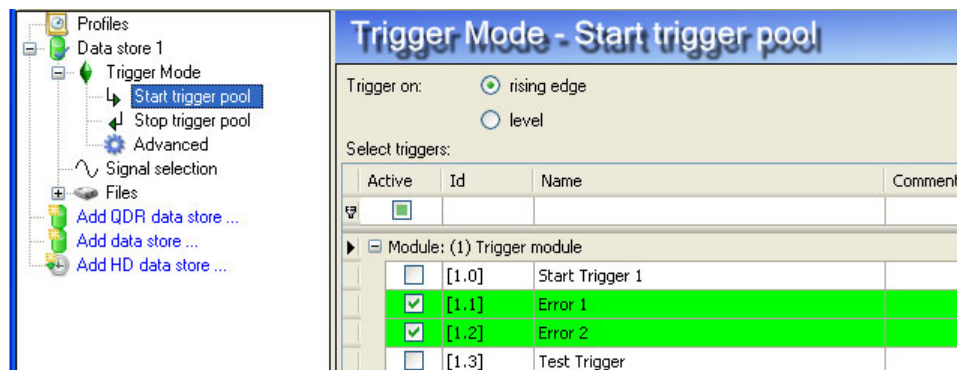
Profiles
Data store 1
Trigger Mode
Start trigger pool
Stop trigger pool
Advanced
Signal selection
Files
Add QDR data store ...
Add data store ...
Add HD data store ...

Trigger Mode - Start trigger pool

Trigger on: rising edge
level

Select triggers:

| Active | Id | Name | Comment |
|---|---|---|---|
| | | | |
| Module: (1) Trigger module | | | |
| | [1.0] | Start Trigger 1 | |
| | [1.1] | Error 1 | |
| | [1.2] | Error 2 | |
| | [1.3] | Test Trigger | |